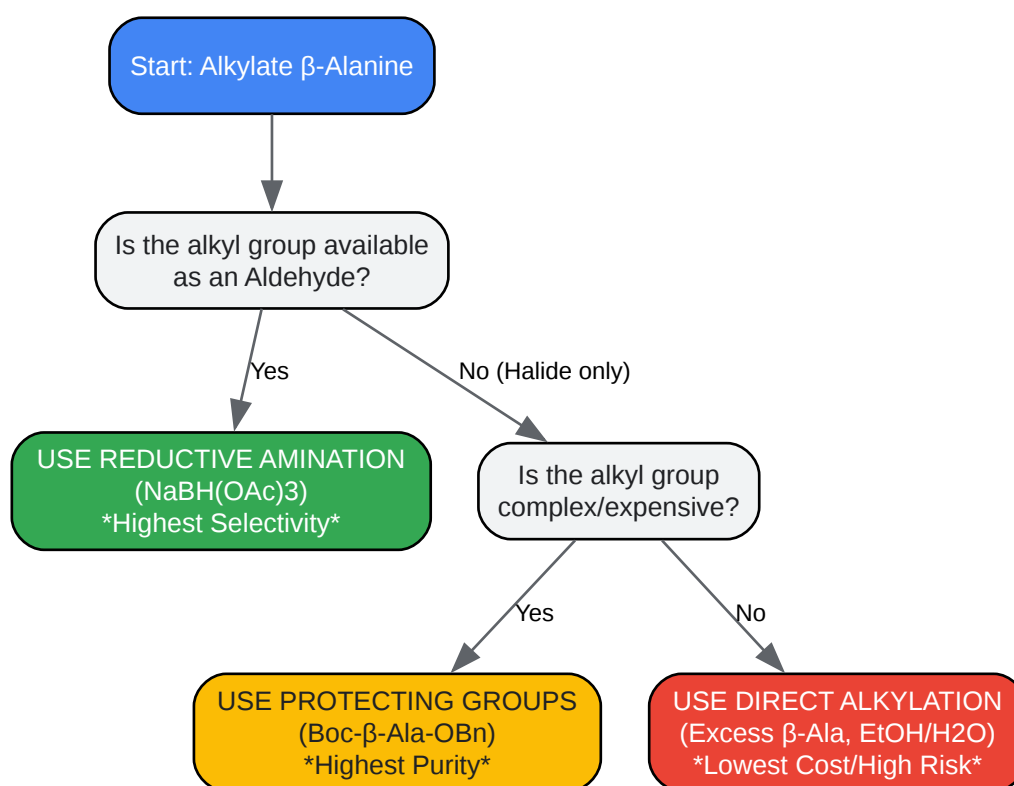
Start: Alkylate β-Alanine

Is the alkyl group available as an Aldehyde?

Yes

No (Halide only)

USE REDUCTIVE AMINATION (NaBH(OAc)3) *Highest Selectivity*

Is the alkyl group complex/expensive?

Yes

No

USE PROTECTING GROUPS (Boc-β-Ala-OBn) *Highest Purity*

USE DIRECT ALKYLATION (Excess β-Ala, EtOH/H2O) *Lowest Cost/High Risk*